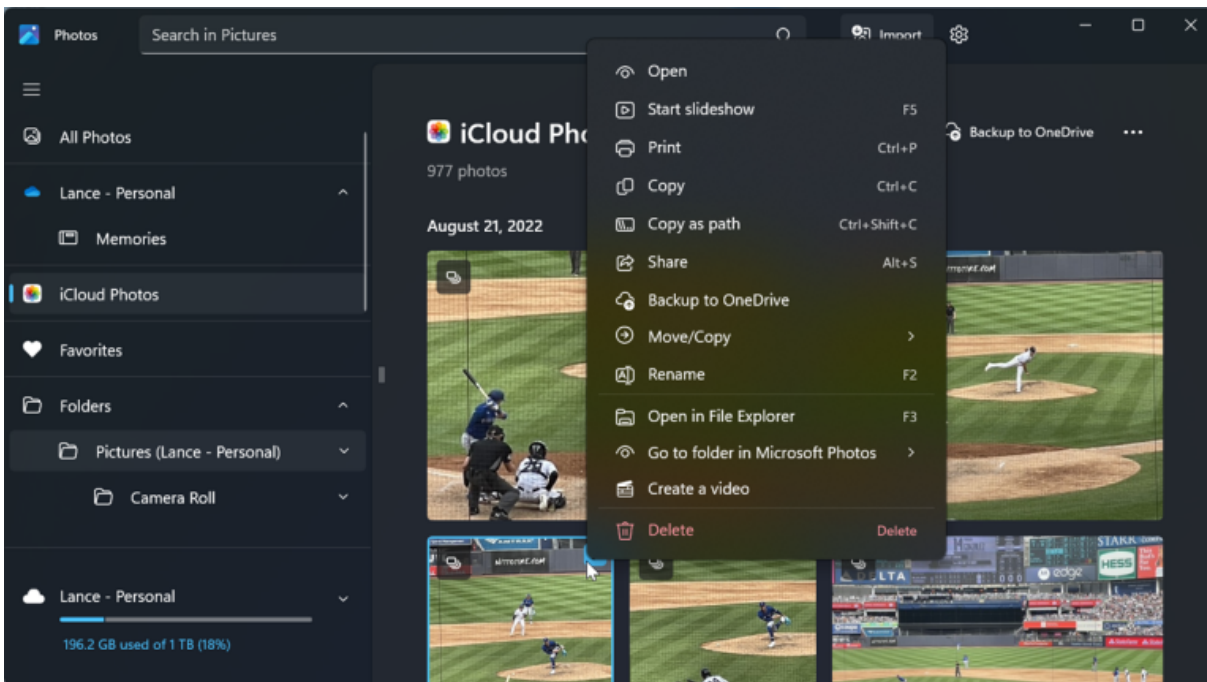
Photos

Search in Pictures

Import

All Photos

Lance - Personal

Memories

iCloud Photos

Favorites

Folders

Pictures (Lance - Personal)

Camera Roll

Lance - Personal

196.2 GB used of 1 TB (18%)

iCloud Pho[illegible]

977 photos

August 21, 2022

Backup to OneDrive

...

Open

Start slideshow F5

Print Ctrl+P

Copy Ctrl+C

Copy as path Ctrl+Shift+C

Share Alt+S

Backup to OneDrive

Move/Copy

Rename F2

Open in File Explorer F3

Go to folder in Microsoft Photos

Create a video

Delete Delete

STARK

HESS

edge